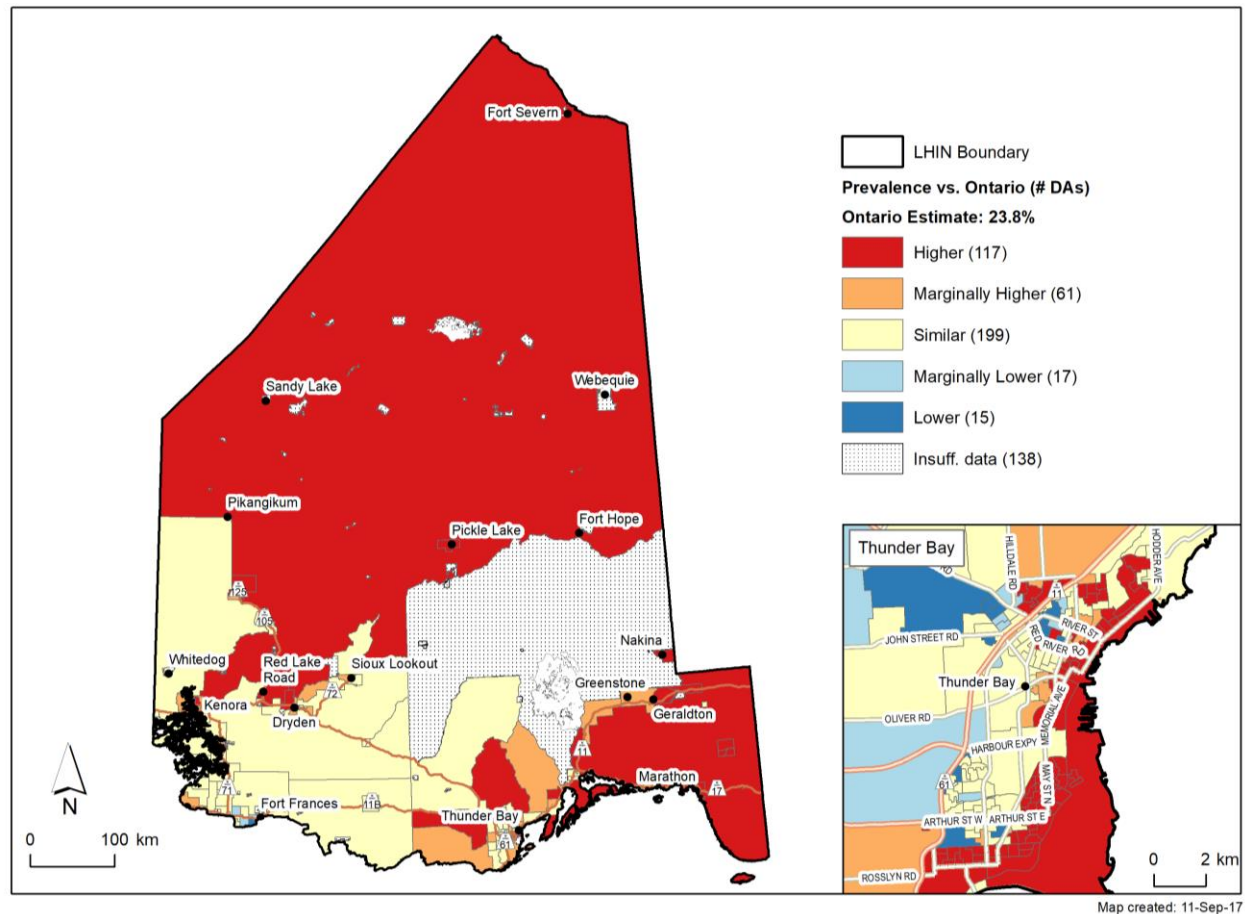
Fort Severn

LHIN Boundary

Prevalence vs. Ontario (# DAs)

Ontario Estimate: 23.8%

Higher (117)

Marginally Higher (61)

Similar (199)

Marginally Lower (17)

Lower (15)

Insuff. data (138)

Sandy Lake

Webequie

Pikangikum

Pickle Lake

Fort Hope

125

105

Nakina

Whitedog

Red Lake Road

Sioux Lookout

Greenstone

Kenora

Dryden

72

Geraldton

11

Marathon

17

71

Fort Frances

11B

Thunder Bay

61

N

0 100 km

Thunder Bay

HILLDALE RD

HODDER AVE

11

RIVER ST

JOHN STREET RD

RED RIVER RD

Thunder Bay

MEMORIAL AVE

OLIVER RD

HARBOUR EXPY

61

MAY ST N

ARTHUR ST W

ARTHUR ST E

ROSSLYN RD

0 2 km

Map created: 11-Sep-17